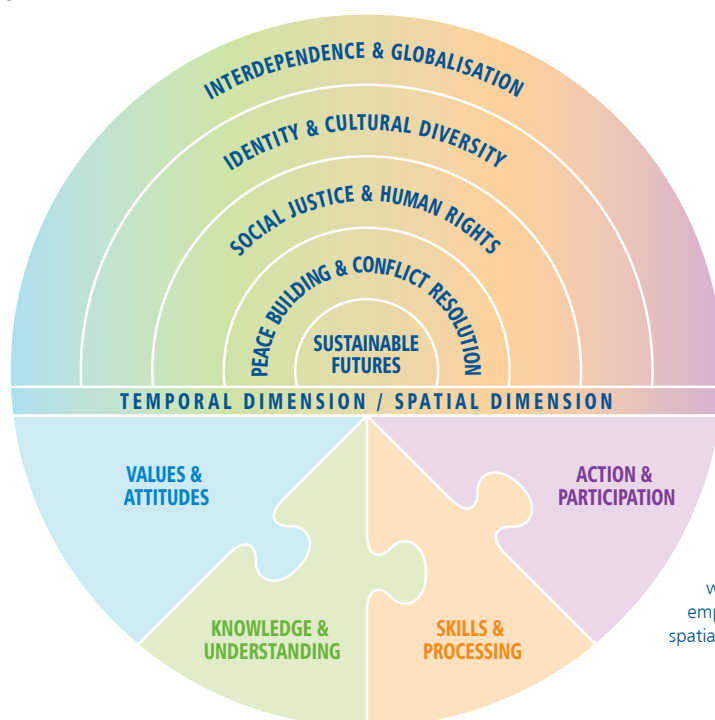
INTERDEPENDENCE & GLOBALISATION

IDENTITY & CULTURAL DIVERSITY

SOCIAL JUSTICE & HUMAN RIGHTS

PEACE BUILDING & CONFLICT RESOLUTION

SUSTAINABLE FUTURES

TEMPORAL DIMENSION / SPATIAL DIMENSION

VALUES & ATTITUDES

ACTION & PARTICIPATION

KNOWLEDGE & UNDERSTANDING

SKILLS & PROCESSING

w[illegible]
emp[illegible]
spatia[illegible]